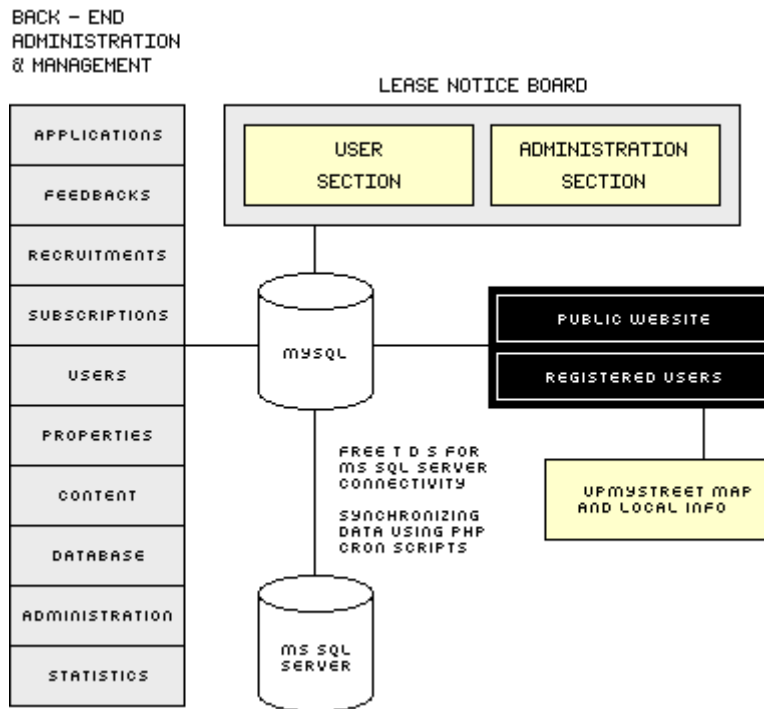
BACK – END ADMINISTRATION & MANAGEMENT

APPLICATIONS
FEEDBACKS
RECRUITMENTS
SUBSCRIPTIONS
USERS
PROPERTIES
CONTENT
DATABASE
ADMINISTRATION
STATISTICS

LEASE NOTICE BOARD

USER SECTION

ADMINISTRATION SECTION

MYSQL

PUBLIC WEBSITE

REGISTERED USERS

FREE T D S FOR MS SQL SERVER CONNECTIVITY

SYNCHRONIZING DATA USING PHP CRON SCRIPTS

UPMYSTREET MAP AND LOCAL INFO

MS SQL SERVER